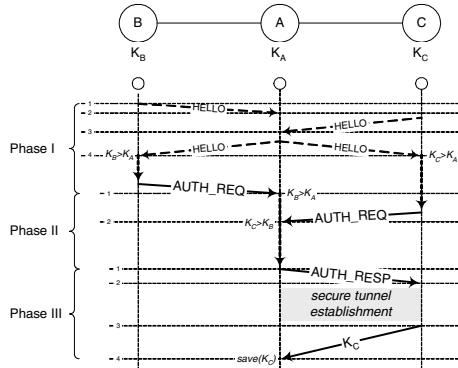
B
$K_B$
A
$K_A$
C
$K_C$

Phase I
1
2
HELLO
3
HELLO
4
$K_B > K_A$
HELLO
HELLO
$K_C > K_A$

Phase II
1
AUTH_REQ
$K_B > K_A$
2
$K_C > K_B$
AUTH_REQ

Phase III
1
AUTH_RESP
2
secure tunnel establishment
3
$K_C$
4
save($K_C$)